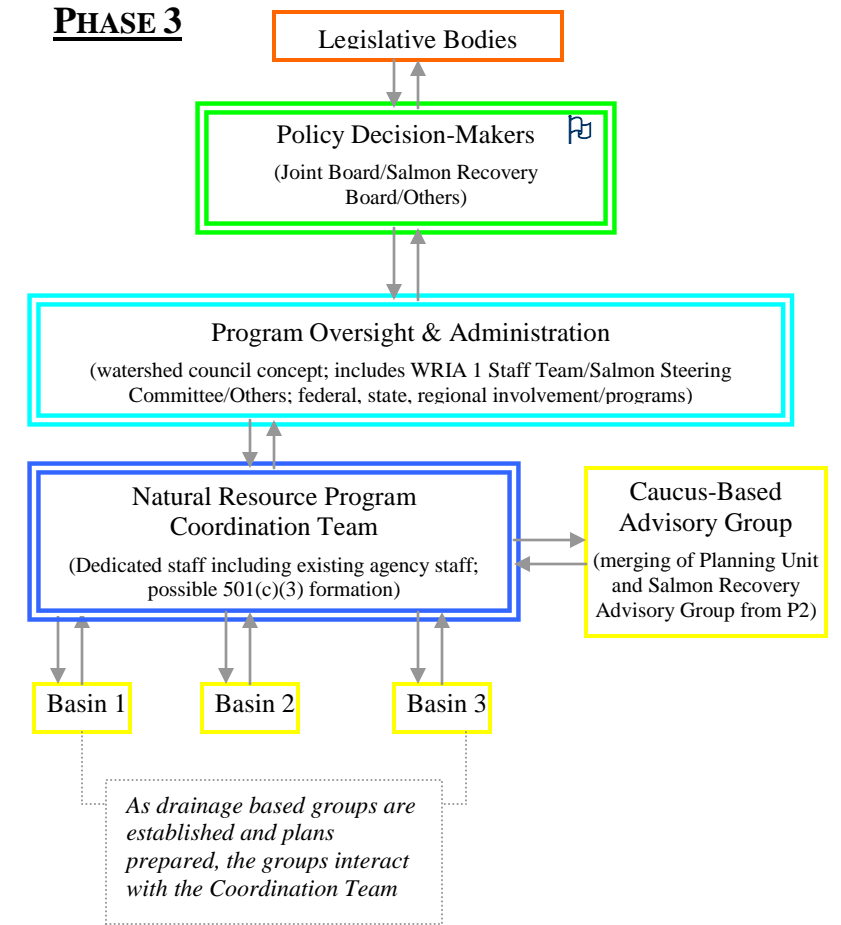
PHASE 3

Legislative Bodies

Policy Decision-Makers

(Joint Board/Salmon Recovery Board/Others)

Program Oversight & Administration

(watershed council concept; includes WRIA 1 Staff Team/Salmon Steering Committee/Others; federal, state, regional involvement/programs)

Natural Resource Program Coordination Team

(Dedicated staff including existing agency staff; possible 501(c)(3) formation)

Caucus-Based Advisory Group

(merging of Planning Unit and Salmon Recovery Advisory Group from P2)

Basin 1

Basin 2

Basin 3

*As drainage based groups are established and plans prepared, the groups interact with the Coordination Team*